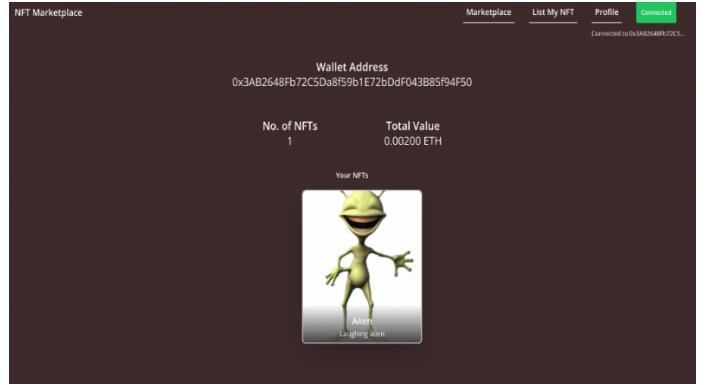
NFT Marketplace

Marketplace List My NFT Profile Connected

Connected to 0x3AB2648Fb72C5...

Wallet Address
0x3AB2648Fb72C5Da8f59b1E72bDdF043B85f94F50

No. of NFTs
1

Total Value
0.00200 ETH

Your NFTs

Alien
Laughing alien